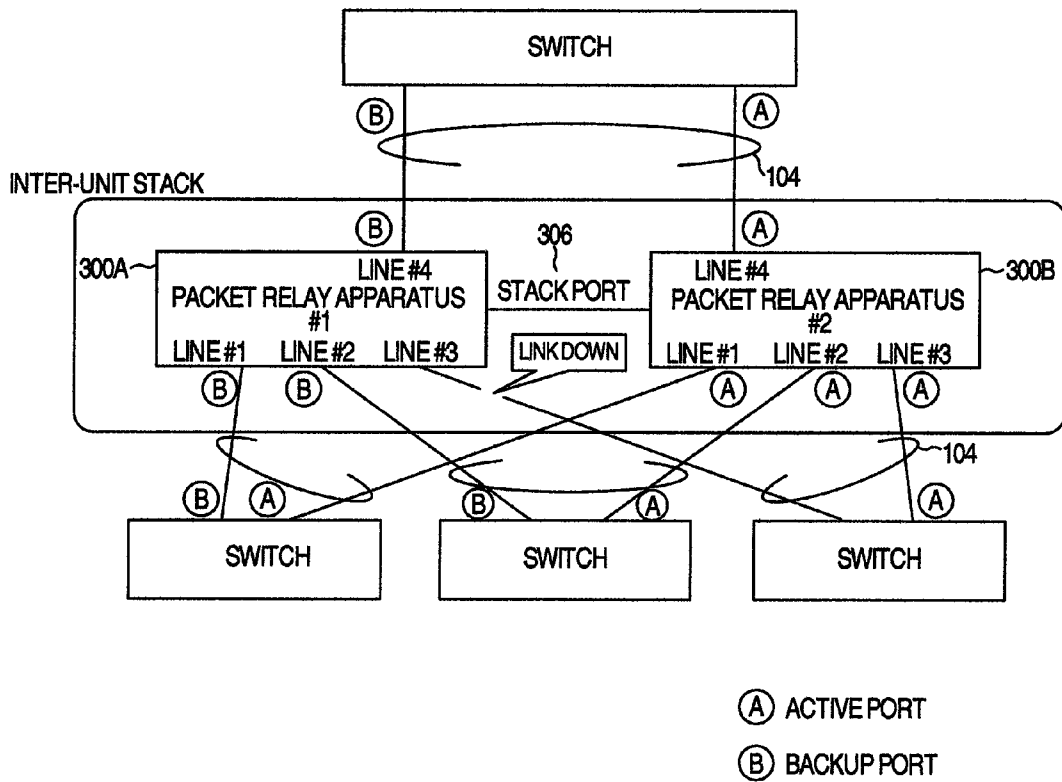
SWITCH

B A

104

INTER-UNIT STACK

B A

306

300A LINE #4 PACKET RELAY APPARATUS #1

STACK PORT

LINE #4 PACKET RELAY APPARATUS #2 300B

LINE #1 LINE #2 LINE #3

LINK DOWN

LINE #1 LINE #2 LINE #3

B B

A A A

104

B A B A A

SWITCH SWITCH SWITCH

A ACTIVE PORT

B BACKUP PORT